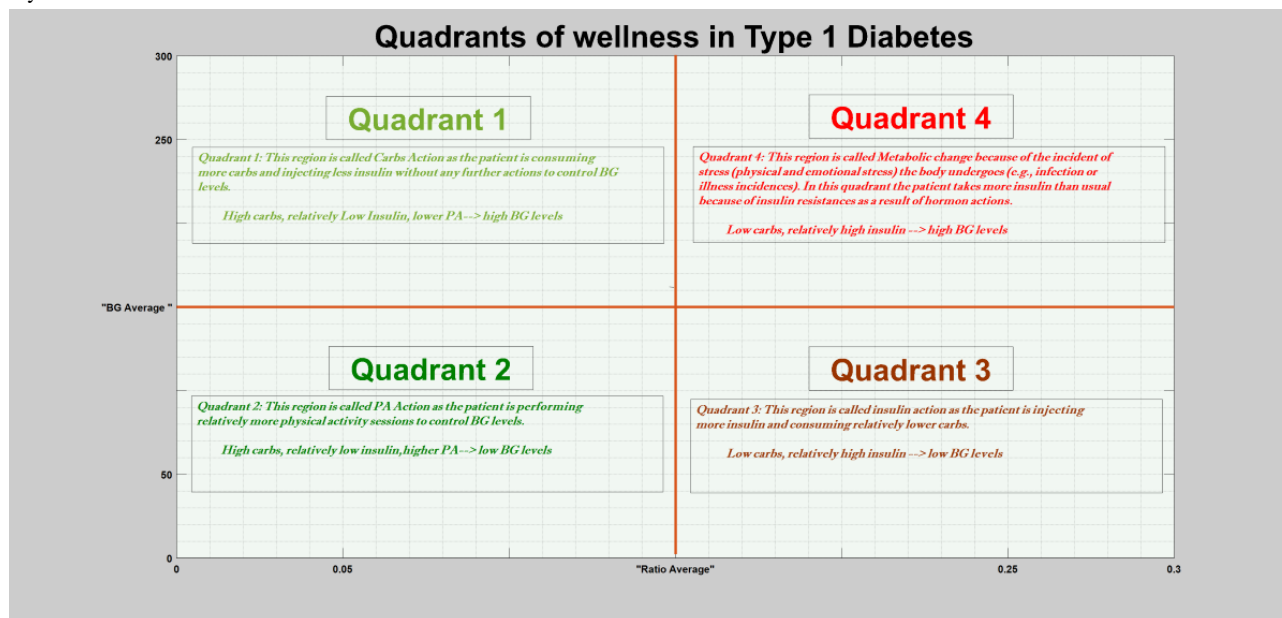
Quadrants of wellness in Type 1 Diabetes

300

250

"BG Average "

50

0

Quadrant 1

Quadrant 1: This region is called Carbs Action as the patient is consuming more carbs and injecting less insulin without any further actions to control BG levels.

High carbs, relatively Low Insulin, lower PA--> high BG levels

Quadrant 4

Quadrant 4: This region is called Metabolic change because of the incident of stress (physical and emotional stress) the body undergocs (e.g., infection or illness incidences). In this quadrant the patient takes more insulin than usual because of insulin resistances as a result of hormon actions.

Low carbs, relatively high insulin --> high BG levels

Quadrant 2

Quadrant 2: This region is called PA Action as the patient is performing relatively more physical activity sessions to control BG levels.

High carbs, relatively low insulin,higher PA--> low BG levels

Quadrant 3

Quadrant 3: This region is called insulin action as the patient is injecting more insulin and consuming relatively lower carbs.

Low carbs, relatively high insulin --> low BG levels

0

0.05

"Ratio Average"

0.25

0.3